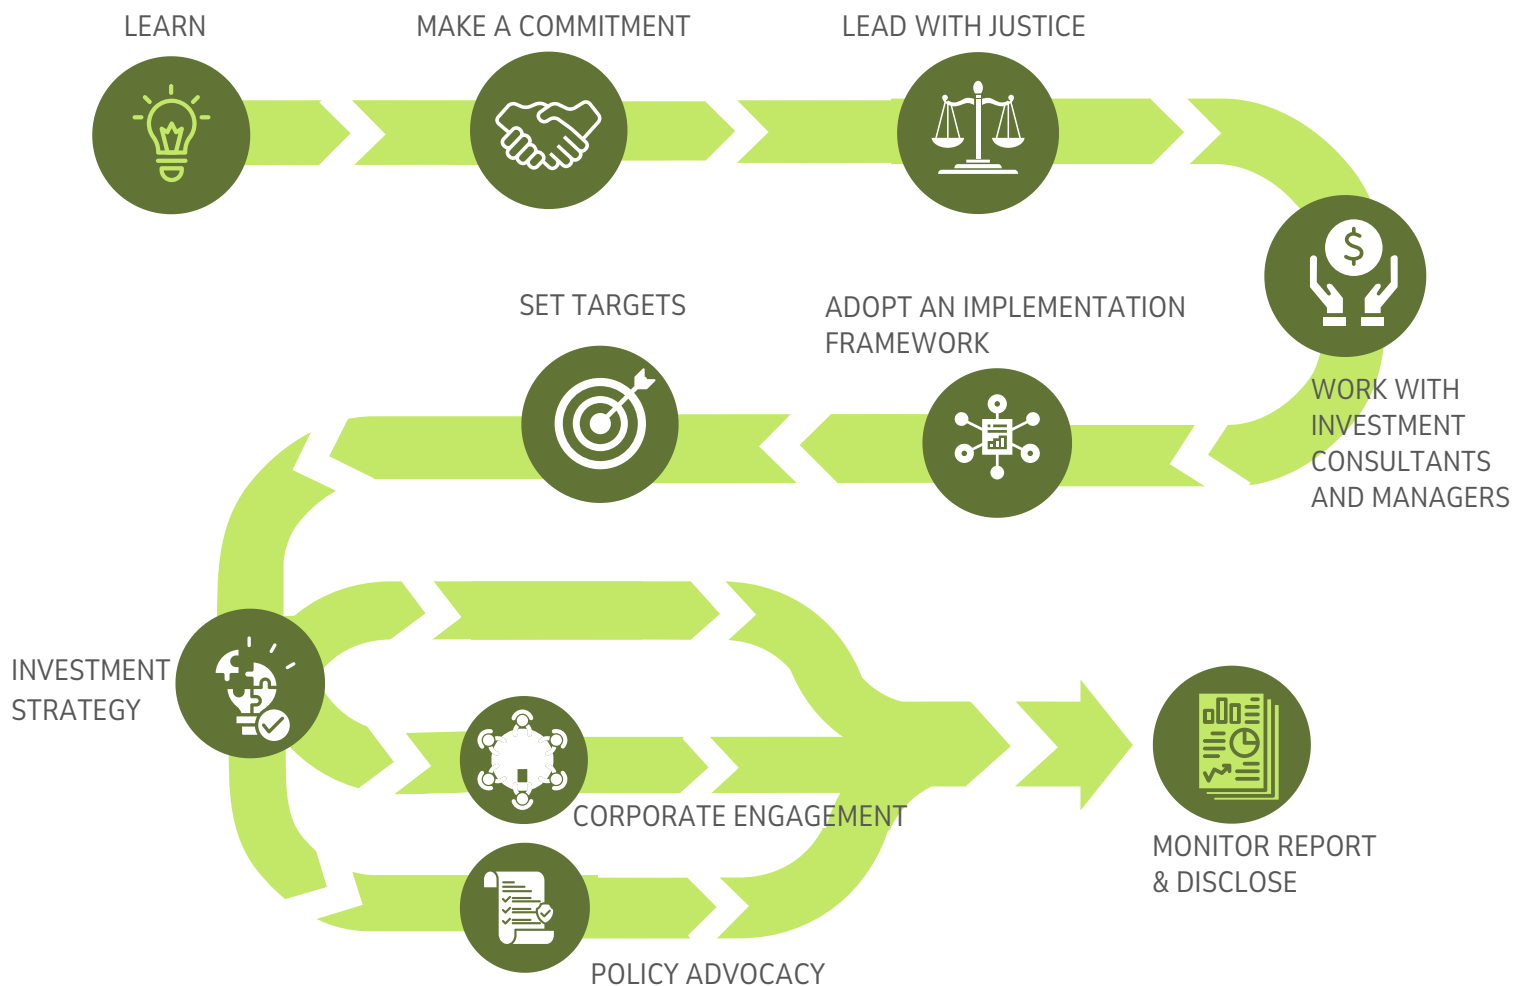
LEARN

MAKE A COMMITMENT

LEAD WITH JUSTICE

$

WORK WITH INVESTMENT CONSULTANTS AND MANAGERS

ADOPT AN IMPLEMENTATION FRAMEWORK

SET TARGETS

INVESTMENT STRATEGY

CORPORATE ENGAGEMENT

POLICY ADVOCACY

MONITOR REPORT & DISCLOSE